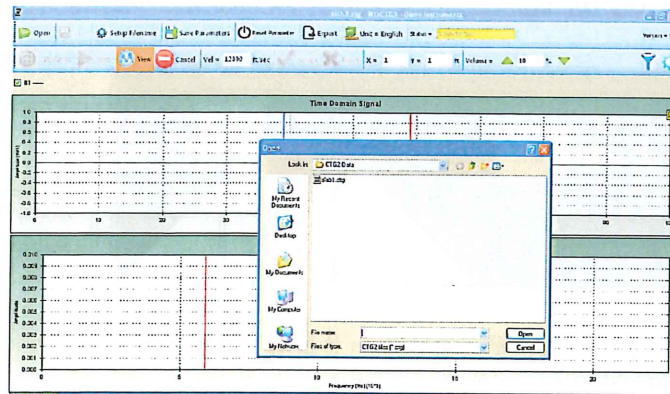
Open | Setup Measure | Save Parameters | Reset Parameter | Export | Unit = English | Status =

Version

View | Cancel | Vel = 12000 ft/sec | X = 1 | Y = 1 ft | Volume = 10 %

Time Domain Signal

1.0
0.8
0.6
0.4
0.2
0.0
-0.2
-0.4
-0.6
-0.8
-1.0

0
10
20
30
90

Open

Look in: CTG2 Data

slab1.ctg

My Recent Documents
Desktop
My Documents
My Computer
My Network

File name:
Files of type: CTG2 files (*.ctg)

Open
Cancel

0.010
0.009
0.008
0.007
0.006
0.005
0.004
0.003
0.002
0.001
0.000

0
5
10
15
20

Frequency (Hz) (1E3)